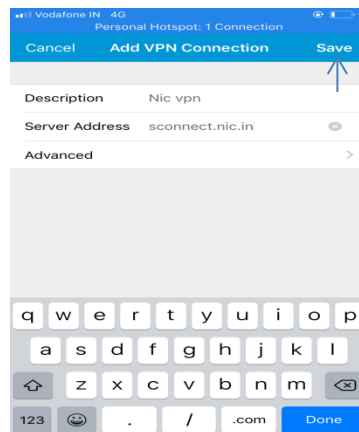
Vodafone IN 4G
Personal Hotspot: 1 Connection
Cancel Add VPN Connection Save

Description Nic vpn
Server Address sconnect.nic.in
Advanced >

q w e r t y u i o p
a s d f g h j k l
z x c v b n m
123 . / .com Done